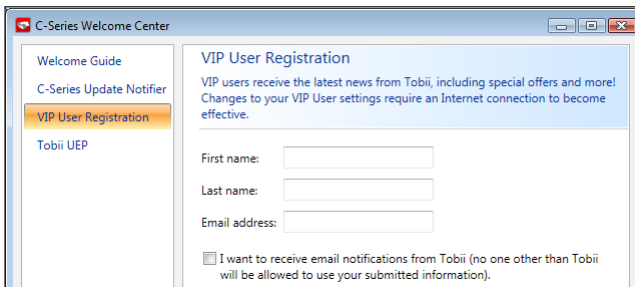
C-Series Welcome Center

Welcome Guide
C-Series Update Notifier
VIP User Registration
Tobii UEP

VIP User Registration

VIP users receive the latest news from Tobii, including special offers and more! Changes to your VIP User settings require an Internet connection to become effective.

First name:
Last name:
Email address:

I want to receive email notifications from Tobii (no one other than Tobii will be allowed to use your submitted information).